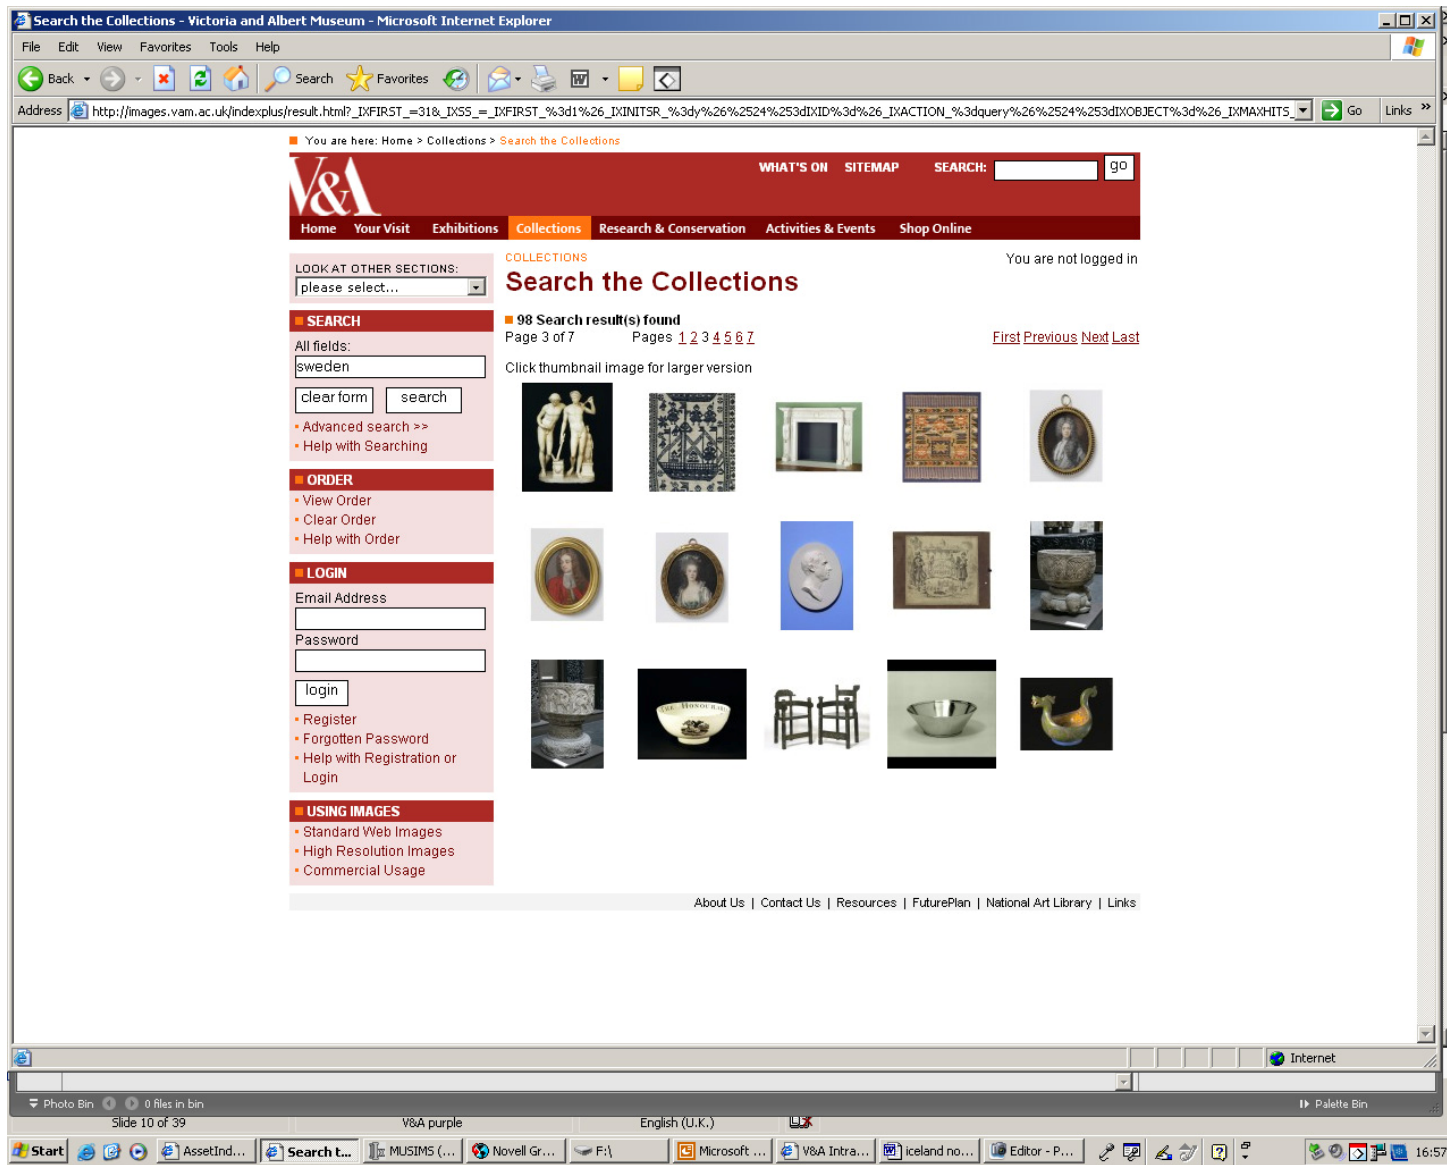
Search the Collections - Victoria and Albert Museum - Microsoft Internet Explorer

File Edit View Favorites Tools Help

Back Search Favorites

Address http://images.vam.ac.uk/indexplus/result.html?_IXFIRST_=31&_IXSS_=_IXFIRST_%3d1%26_IXINITSR_%3dy%26%2524%253dIXID%3d%26_IXACTION_%3dquery%26%2524%253dIXOBJECT%3d%26_IXMAXHITS_ Go Links »

You are here: Home > Collections > Search the Collections

V&A

WHAT'S ON SITEMAP SEARCH: go

Home Your Visit Exhibitions Collections Research & Conservation Activities & Events Shop Online

LOOK AT OTHER SECTIONS:
please select...

SEARCH
All fields:
sweden
clear form search
Advanced search >>
Help with Searching

ORDER
View Order
Clear Order
Help with Order

LOGIN
Email Address
Password
login
Register
Forgotten Password
Help with Registration or Login

USING IMAGES
Standard Web Images
High Resolution Images
Commercial Usage

COLLECTIONS
Search the Collections

You are not logged in

98 Search result(s) found
Page 3 of 7 Pages 1 2 3 4 5 6 7 First Previous Next Last

Click thumbnail image for larger version

About Us | Contact Us | Resources | FuturePlan | National Art Library | Links

Internet

Photo Bin 0 files in bin Palette Bin

Slide 10 of 39 V&A purple English (U.K.)

Start AssetInd... Search t... MUSIMS (... Novell Gr... F:\ Microsoft ... V&A Intra... iceland no... Editor - P... 16:57